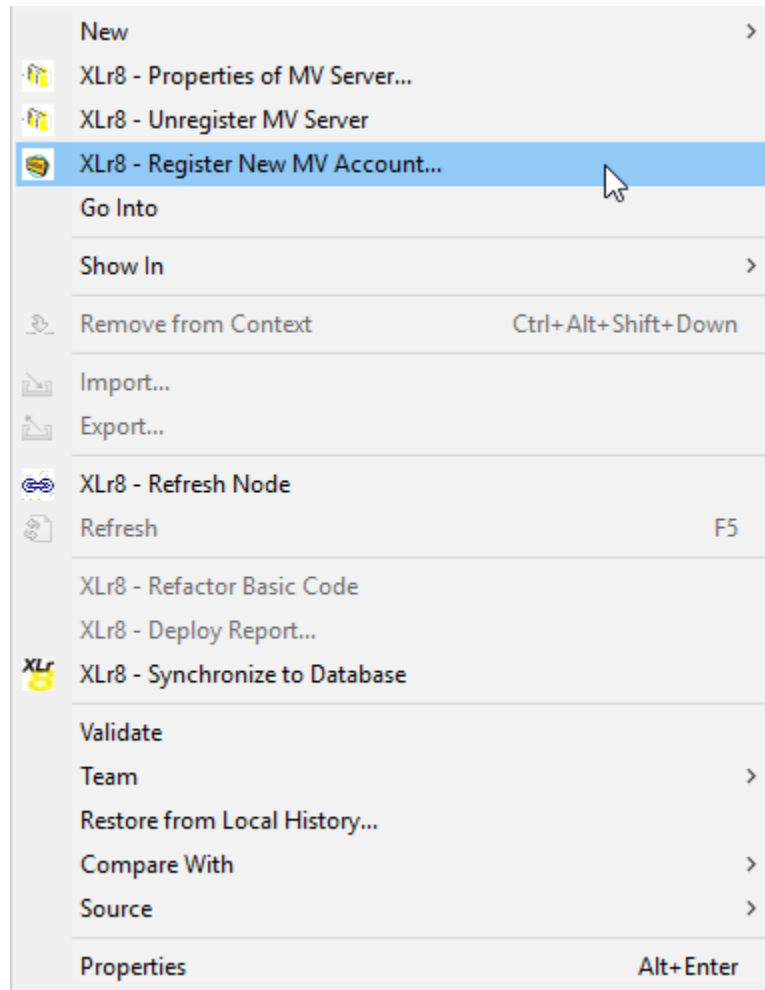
New
XLr8 - Properties of MV Server...
XLr8 - Unregister MV Server
XLr8 - Register New MV Account...
Go Into

Show In

Remove from Context Ctrl+Alt+Shift+Down

Import...
Export...

XLr8 - Refresh Node
Refresh F5

XLr8 - Refactor Basic Code
XLr8 - Deploy Report...
XLr8 - Synchronize to Database

Validate
Team
Restore from Local History...
Compare With
Source

Properties Alt+Enter